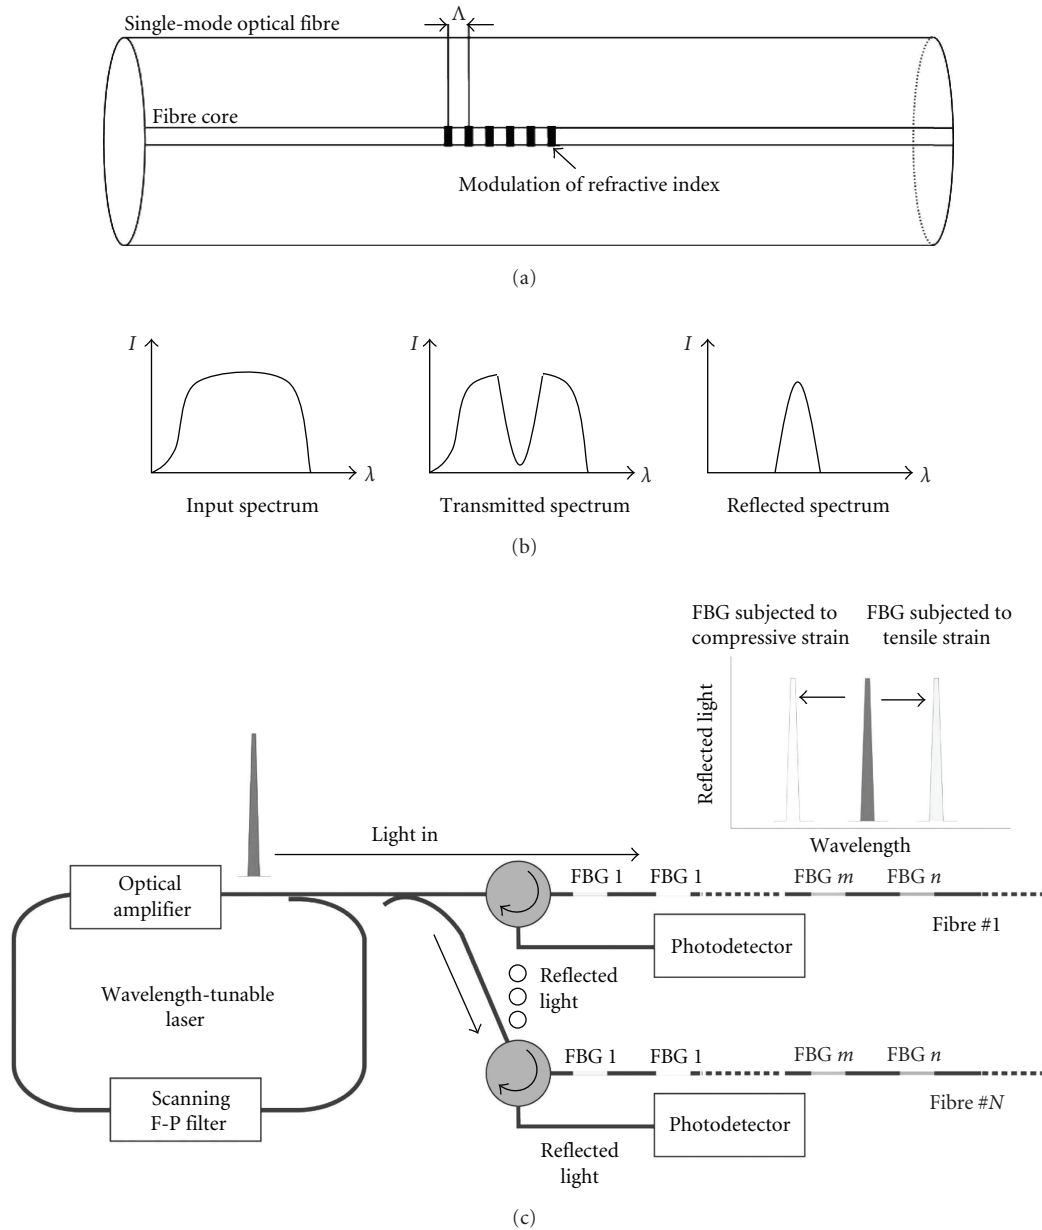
Single-mode optical fibre

$\Lambda$

Fibre core

Modulation of refractive index

(a)

$I$

$\lambda$

Input spectrum

$I$

$\lambda$

Transmitted spectrum

$I$

$\lambda$

Reflected spectrum

(b)

FBG subjected to compressive strain

FBG subjected to tensile strain

Reflected light

Wavelength

Light in

Optical amplifier

FBG 1

FBG 1

FBG $m$

FBG $n$

Fibre #1

Photodetector

Reflected light

Wavelength-tunable laser

FBG 1

FBG 1

FBG $m$

FBG $n$

Fibre #$N$

Scanning F-P filter

Photodetector

Reflected light

(c)